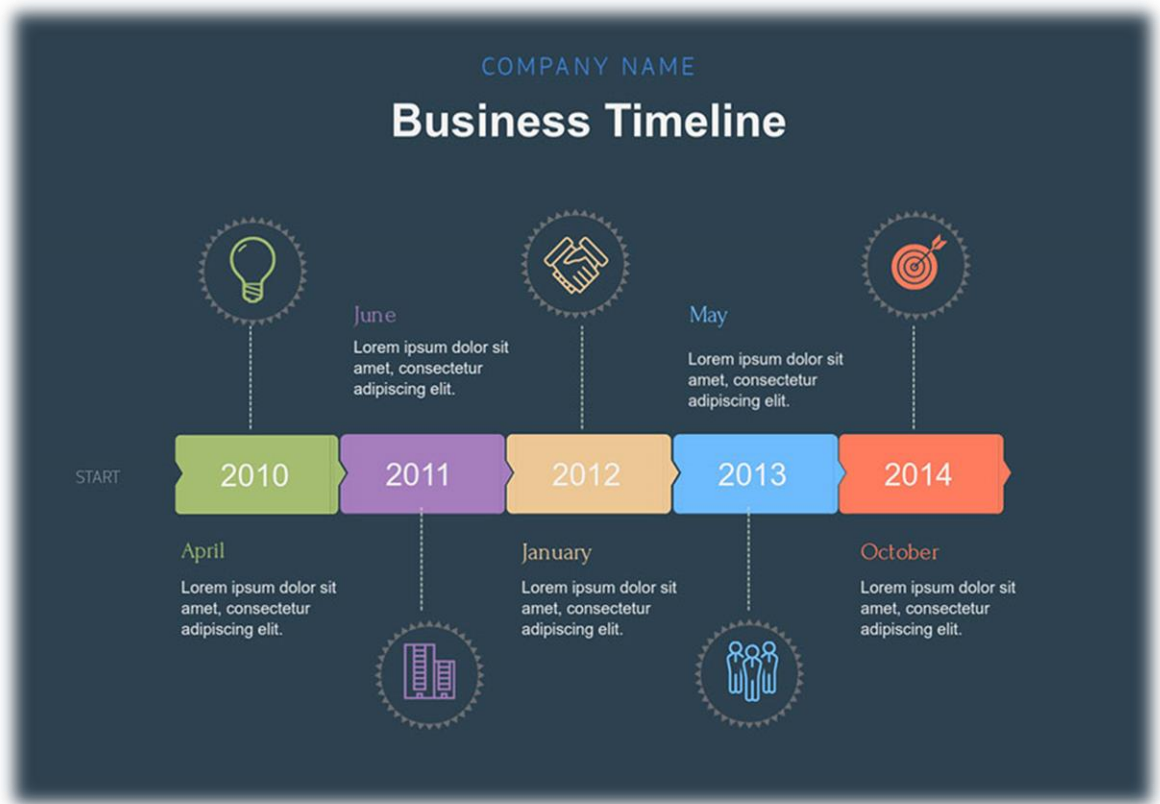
COMPANY NAME

Business Timeline

June

Lorem ipsum dolor sit amet, consectetur adipiscing elit.

May

Lorem ipsum dolor sit amet, consectetur adipiscing elit.

START

2010

2011

2012

2013

2014

April

Lorem ipsum dolor sit amet, consectetur adipiscing elit.

January

Lorem ipsum dolor sit amet, consectetur adipiscing elit.

October

Lorem ipsum dolor sit amet, consectetur adipiscing elit.